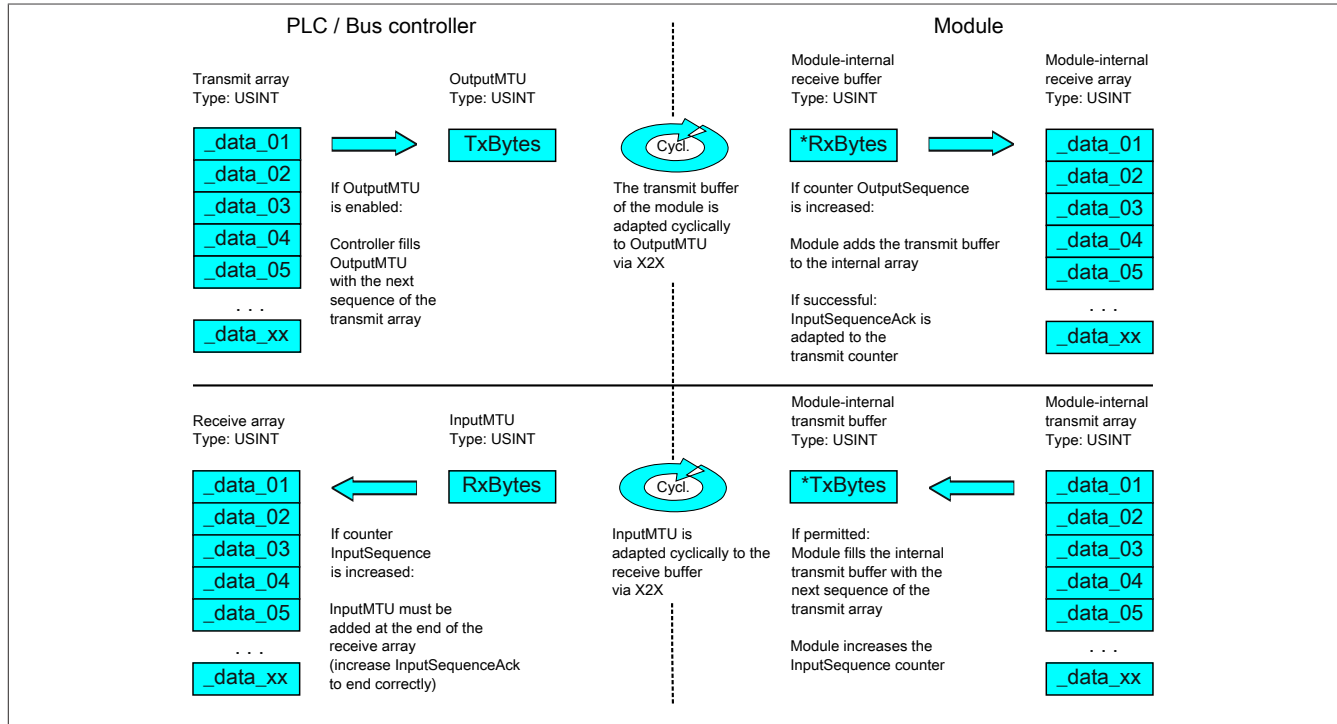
PLC / Bus controller

Module

Transmit array
Type: USINT

_data_01
_data_02
_data_03
_data_04
_data_05
. . .
_data_xx

If OutputMTU is enabled:

Controller fills OutputMTU with the next sequence of the transmit array

OutputMTU
Type: USINT

TxBytes

Cycl.

The transmit buffer of the module is adapted cyclically to OutputMTU via X2X

Module-internal receive buffer
Type: USINT

*RxBytes

If counter OutputSequence is increased:

Module adds the transmit buffer to the internal array

If successful: InputSequenceAck is adapted to the transmit counter

Module-internal receive array
Type: USINT

_data_01
_data_02
_data_03
_data_04
_data_05
. . .
_data_xx

Receive array
Type: USINT

_data_01
_data_02
_data_03
_data_04
_data_05
. . .
_data_xx

If counter InputSequence is increased:

InputMTU must be added at the end of the receive array (increase InputSequenceAck to end correctly)

InputMTU
Type: USINT

RxBytes

Cycl.

InputMTU is adapted cyclically to the receive buffer via X2X

Module-internal transmit buffer
Type: USINT

*TxBytes

If permitted:
Module fills the internal transmit buffer with the next sequence of the transmit array

Module increases the InputSequence counter

Module-internal transmit array
Type: USINT

_data_01
_data_02
_data_03
_data_04
_data_05
. . .
_data_xx